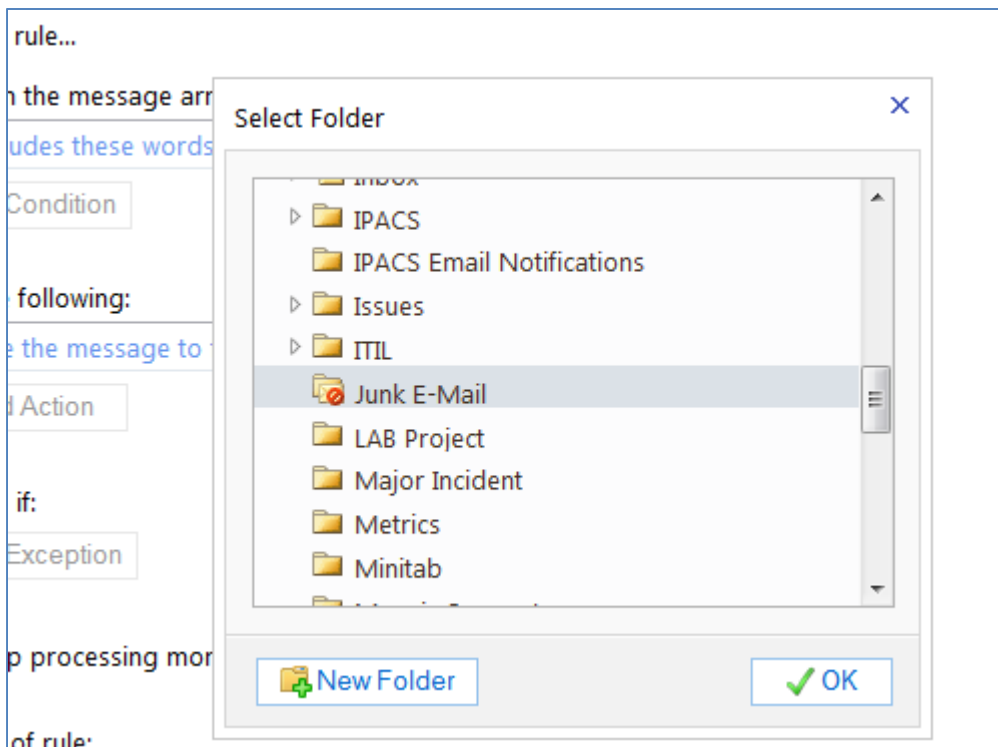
rule...

the message arr

udes these words

Condition

following:

the message to

Action

if:

Exception

p processing mor

of rule:

Select Folder

×

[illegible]

IPACS

IPACS Email Notifications

Issues

ITIL

Junk E-Mail

LAB Project

Major Incident

Metrics

Minitab

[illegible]

New Folder

OK